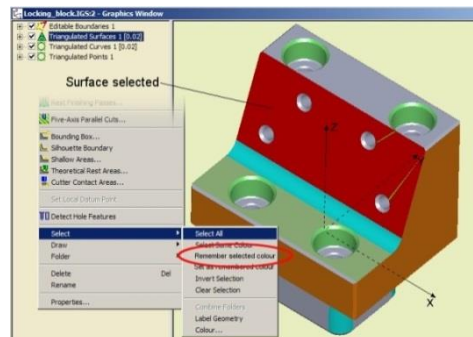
Locking_block.IGS:2 - Graphics Window

Editable Boundaries 1
Triangulated Surfaces 1 [0.02]
Triangulated Curves 1 [0.02]
Triangulated Points 1

Surface selected

Add Finishing Passes...
Five-Axis Parallel Cuts...
Bounding Box...
Silhouette Boundary
Shallow Areas...
Theoretical Rest Areas...
Cutter Contact Areas...
Set Local Datum Point
Detect Hole Features
Select
Draw
Folder
Delete Del
Rename
Properties...

Select All
Select Same Colour
Remember selected colour
Set as remembered colour
Invert Selection
Clear Selection
Combine Folders
Label Geometry
Colour...

Z
X